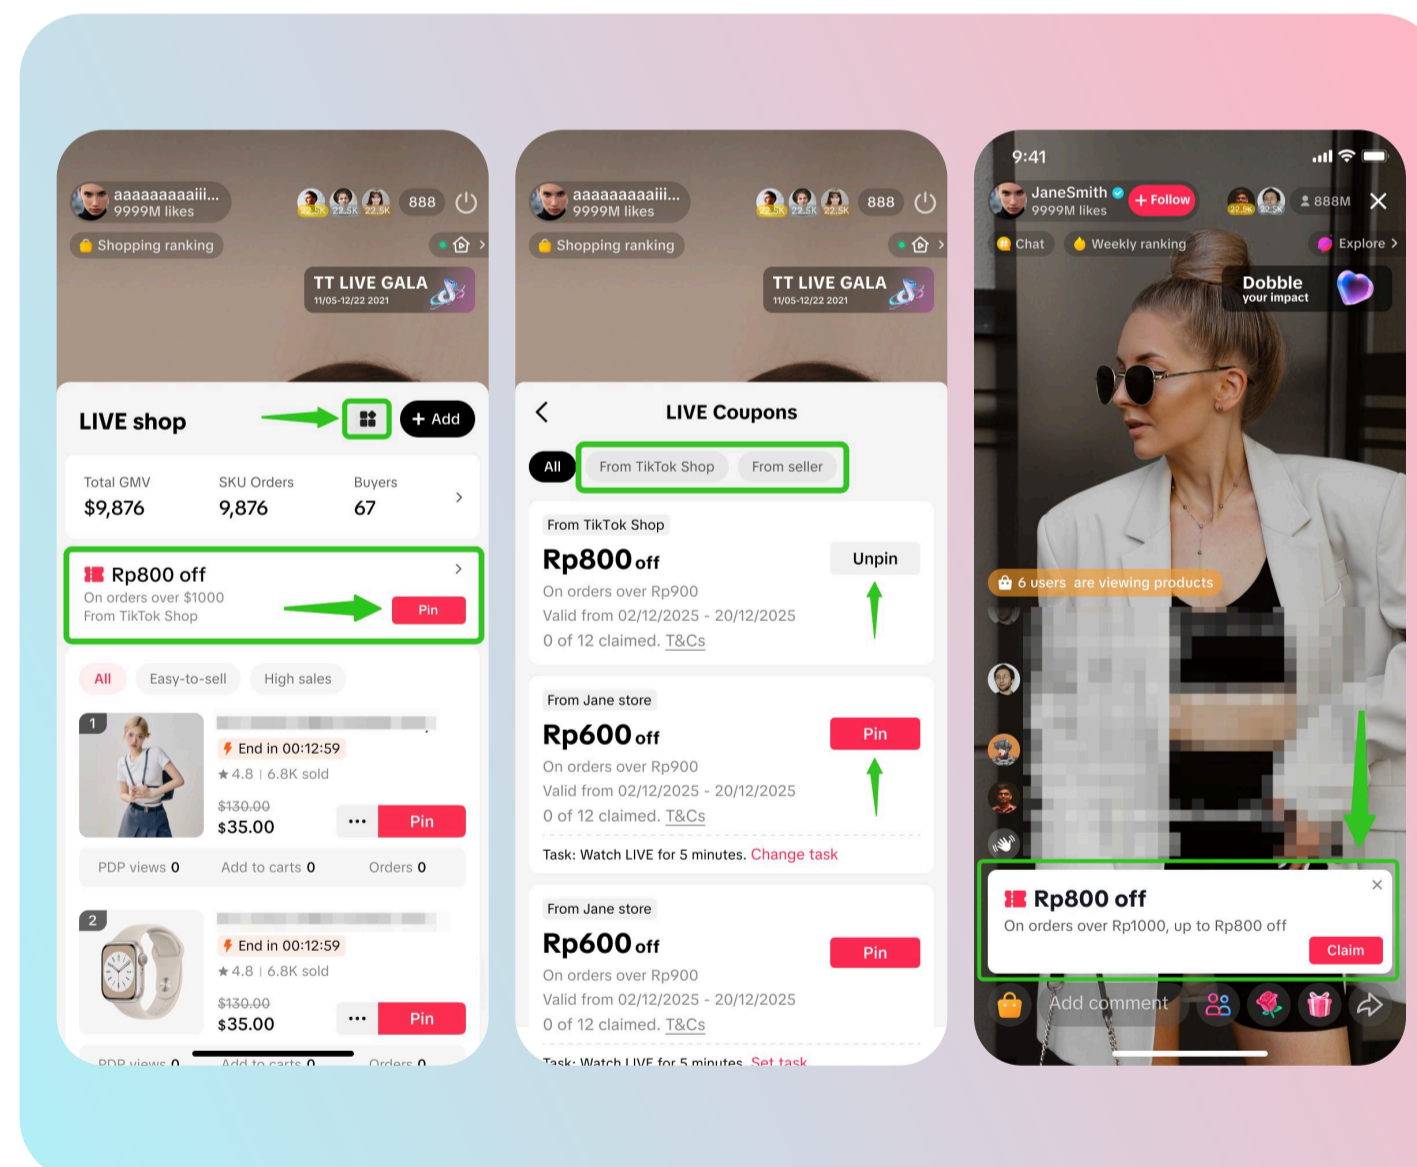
aaaaaaaaaiii...
9999M likes
22.5K 22.5K 22.5K 888
Shopping ranking
TT LIVE GALA
11/05-12/22 2021

LIVE shop
+ Add

| Total GMV | SKU Orders | Buyers |
|---|---|---|
| $9,876 | 9,876 | 67 |

Rp800 off
On orders over $1000
From TikTok Shop
Pin

All Easy-to-sell High sales

1
End in 00:12:59
★4.8 | 6.8K sold
$130.00
$35.00
Pin
PDP views 0 Add to carts 0 Orders 0

2
End in 00:12:59
★4.8 | 6.8K sold
$130.00
$35.00
Pin
PDP views 0 Add to carts 0 Orders 0

aaaaaaaaaiii...
9999M likes
22.5K 22.5K 22.5K 888
Shopping ranking
TT LIVE GALA
11/05-12/22 2021

LIVE Coupons
All From TikTok Shop From seller

From TikTok Shop
Rp800 off
Unpin
On orders over Rp900
Valid from 02/12/2025 - 20/12/2025
0 of 12 claimed. T&Cs

From Jane store
Rp600 off
Pin
On orders over Rp900
Valid from 02/12/2025 - 20/12/2025
0 of 12 claimed. T&Cs
Task: Watch LIVE for 5 minutes. Change task

From Jane store
Rp600 off
Pin
On orders over Rp900
Valid from 02/12/2025 - 20/12/2025
0 of 12 claimed. T&Cs
Task: Watch LIVE for 5 minutes. Set task

9:41
JaneSmith
9999M likes
+ Follow
22.5K 22.5K 888M
Chat Weekly ranking Explore
Dobble
your impact
6 users are viewing products

Rp800 off
On orders over Rp1000, up to Rp800 off
Claim
Add comment